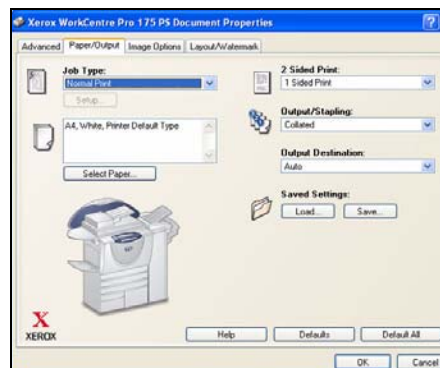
Xerox WorkCentre Pro 175 PS Document Properties
?
Advanced | Paper/Output | Image Options | Layout/Watermark

Job Type:
Normal Print
Setup...

A4, White, Printer Default Type

Select Paper...

2 Sided Print:
1 Sided Print

Output/Stapling:
Collated

Output Destination:
Auto

Saved Settings:
Load... Save...

XEROX

Help Defaults Default All

OK Cancel